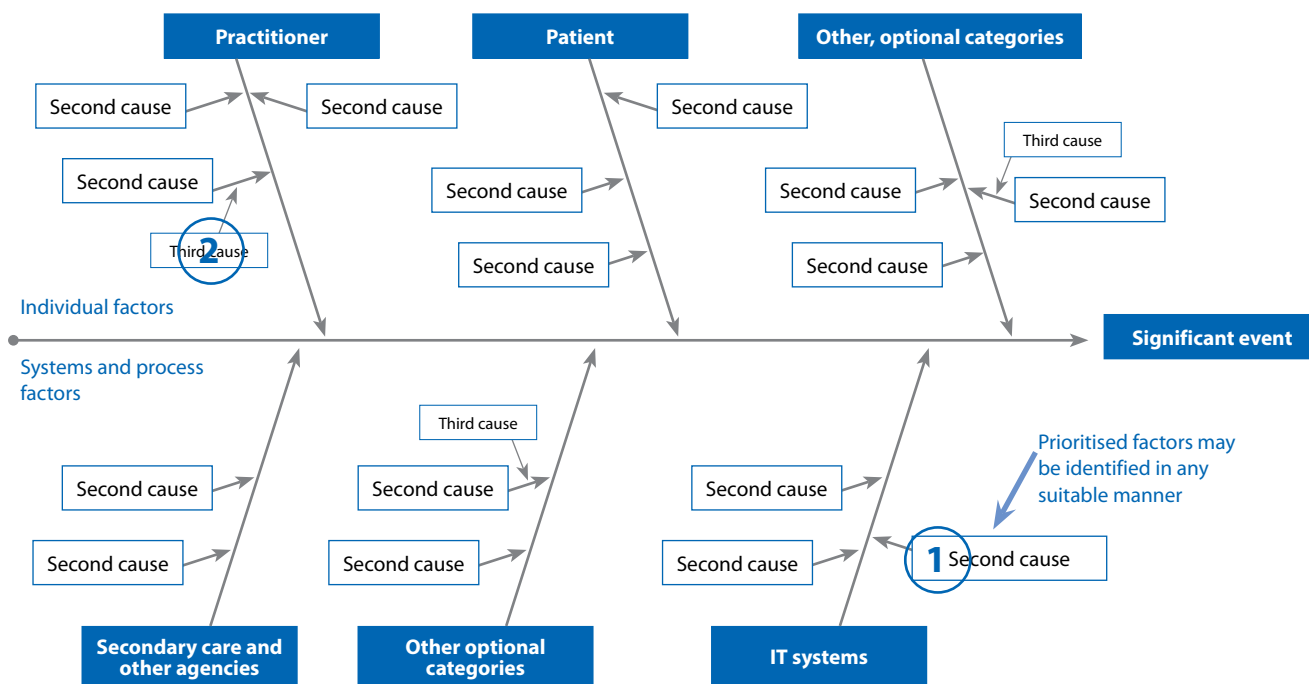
Practitioner

Patient

Other, optional categories

Second cause

Second cause

Second cause

Second cause

Second cause

Third cause

Second cause

Second cause

Second cause

2 Third cause

Second cause

Second cause

Individual factors

Significant event

Systems and process factors

Third cause

Prioritised factors may be identified in any suitable manner

Second cause

Second cause

Second cause

Second cause

Second cause

Second cause

1 Second cause

Secondary care and other agencies

Other optional categories

IT systems